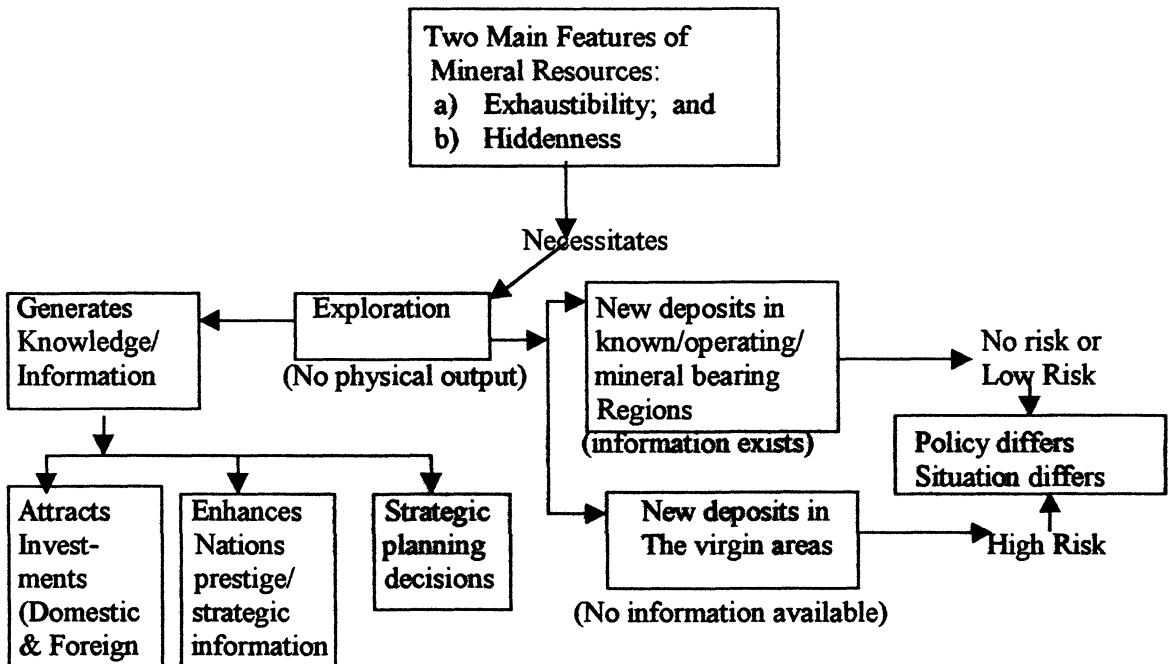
Two Main Features of Mineral Resources:
a) Exhaustibility; and
b) Hiddenness

Necessitates

Generates Knowledge/ Information

Exploration
(No physical output)

New deposits in known/operating/ mineral bearing Regions
(information exists)

No risk or Low Risk

Policy differs
Situation differs

New deposits in The virgin areas
(No information available)

High Risk

Attracts Investments (Domestic & Foreign

Enhances Nations prestige/ strategic information

Strategic planning decisions